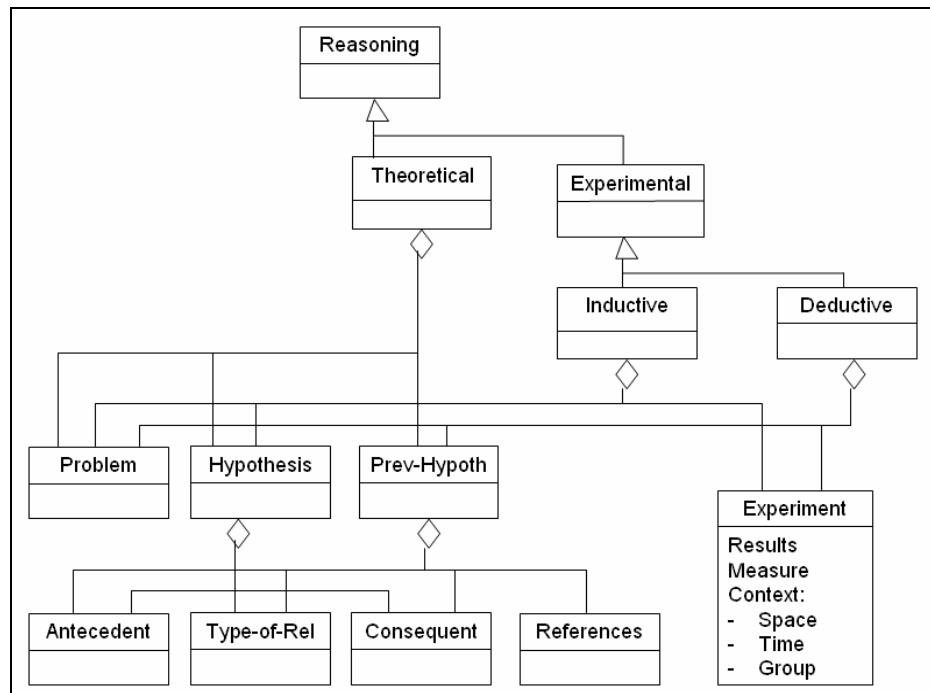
Reasoning

Theoretical

Experimental

Inductive

Deductive

Problem

Hypothesis

Prev-Hypoth

Experiment

Results
Measure
Context:
- Space
- Time
- Group

Antecedent

Type-of-Rel

Consequent

References